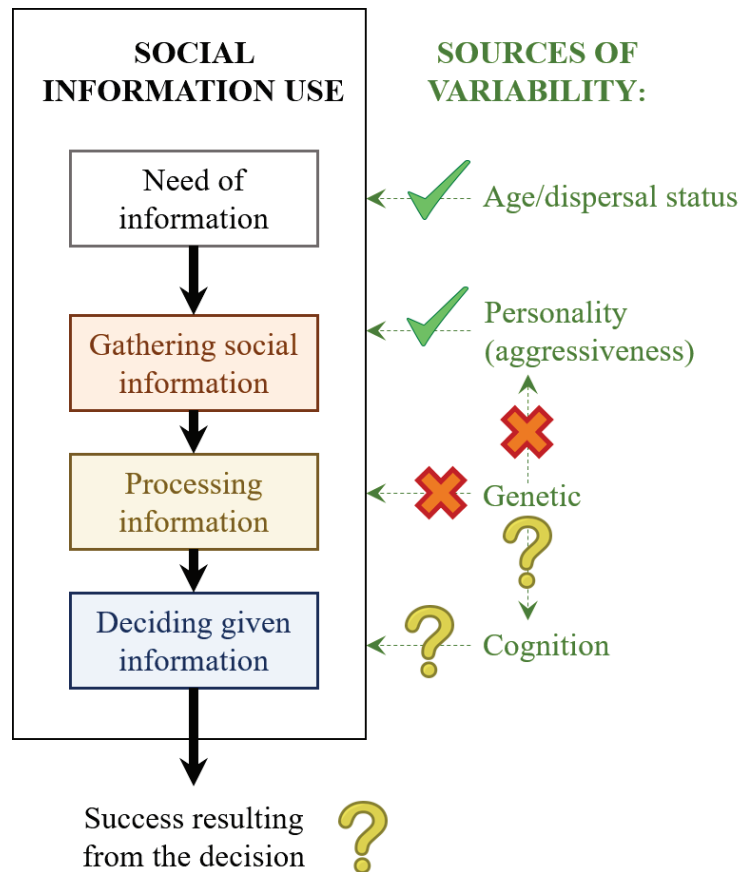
SOCIAL INFORMATION USE

SOURCES OF VARIABILITY:

Need of information

Age/dispersal status

Gathering social information

Personality (aggressiveness)

Processing information

Genetic

Deciding given information

Cognition

Success resulting from the decision